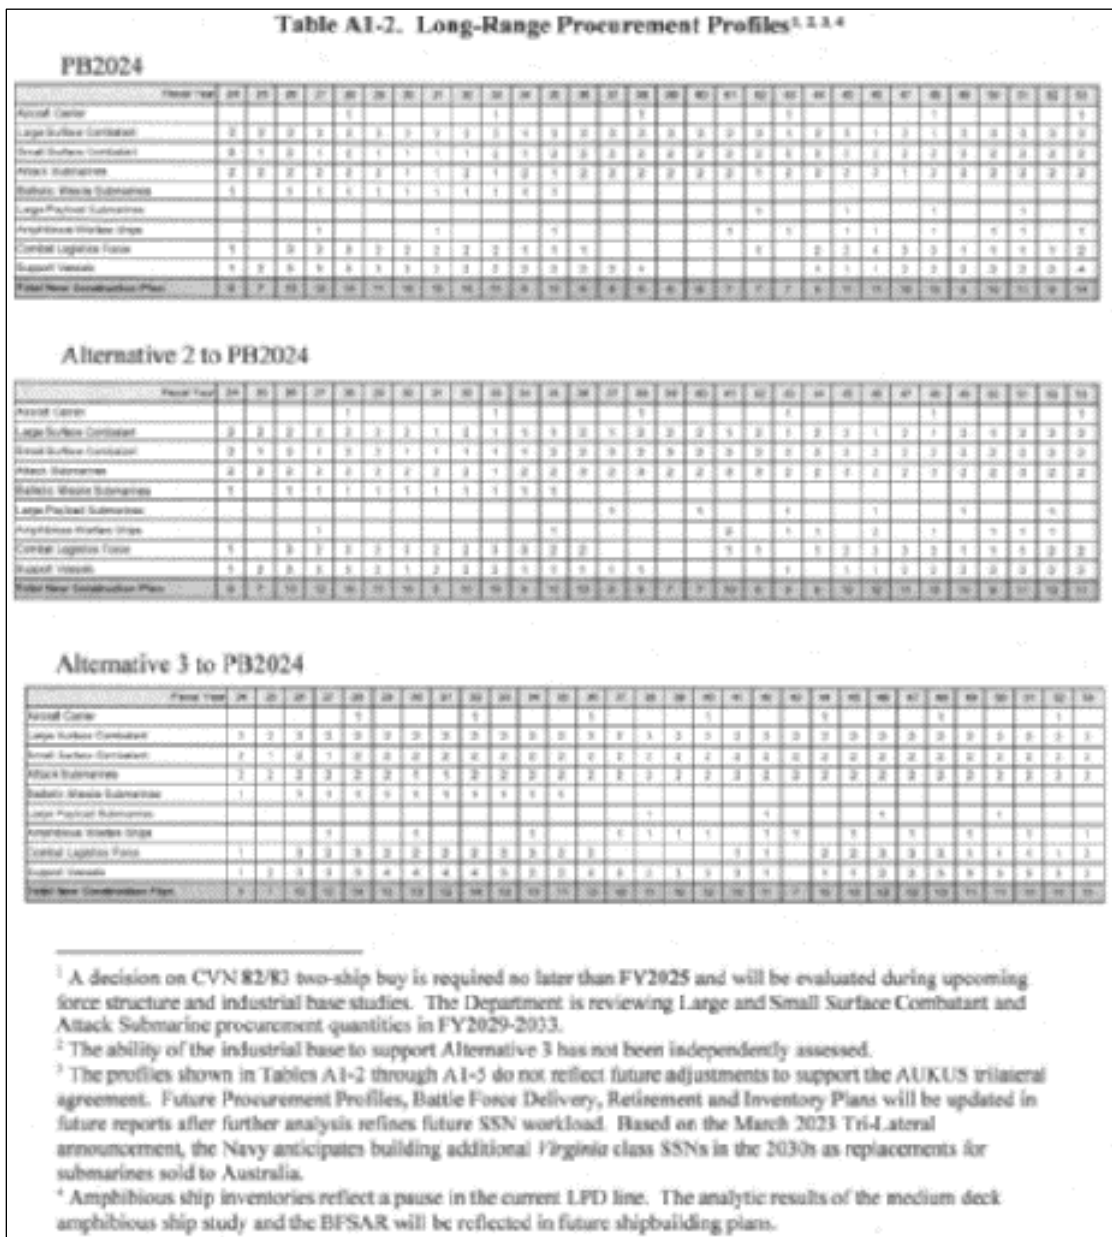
Table A1-2. Long-Range Procurement Profiles$^{1,2,3,4}$

PB2024

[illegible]

Alternative 2 to PB2024

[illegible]

Alternative 3 to PB2024

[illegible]

$^1$ A decision on CVN 82/83 two-ship buy is required no later than FY2025 and will be evaluated during upcoming force structure and industrial base studies. The Department is reviewing Large and Small Surface Combatant and Attack Submarine procurement quantities in FY2029-2033.
$^2$ The ability of the industrial base to support Alternative 3 has not been independently assessed.
$^3$ The profiles shown in Tables A1-2 through A1-5 do not reflect future adjustments to support the AUKUS trilateral agreement. Future Procurement Profiles, Battle Force Delivery, Retirement and Inventory Plans will be updated in future reports after further analysis refines future SSN workload. Based on the March 2023 Tri-Lateral announcement, the Navy anticipates building additional Virginia class SSNs in the 2030s as replacements for submarines sold to Australia.
$^4$ Amphibious ship inventories reflect a pause in the current LPD line. The analytic results of the medium deck amphibious ship study and the BFSAR will be reflected in future shipbuilding plans.